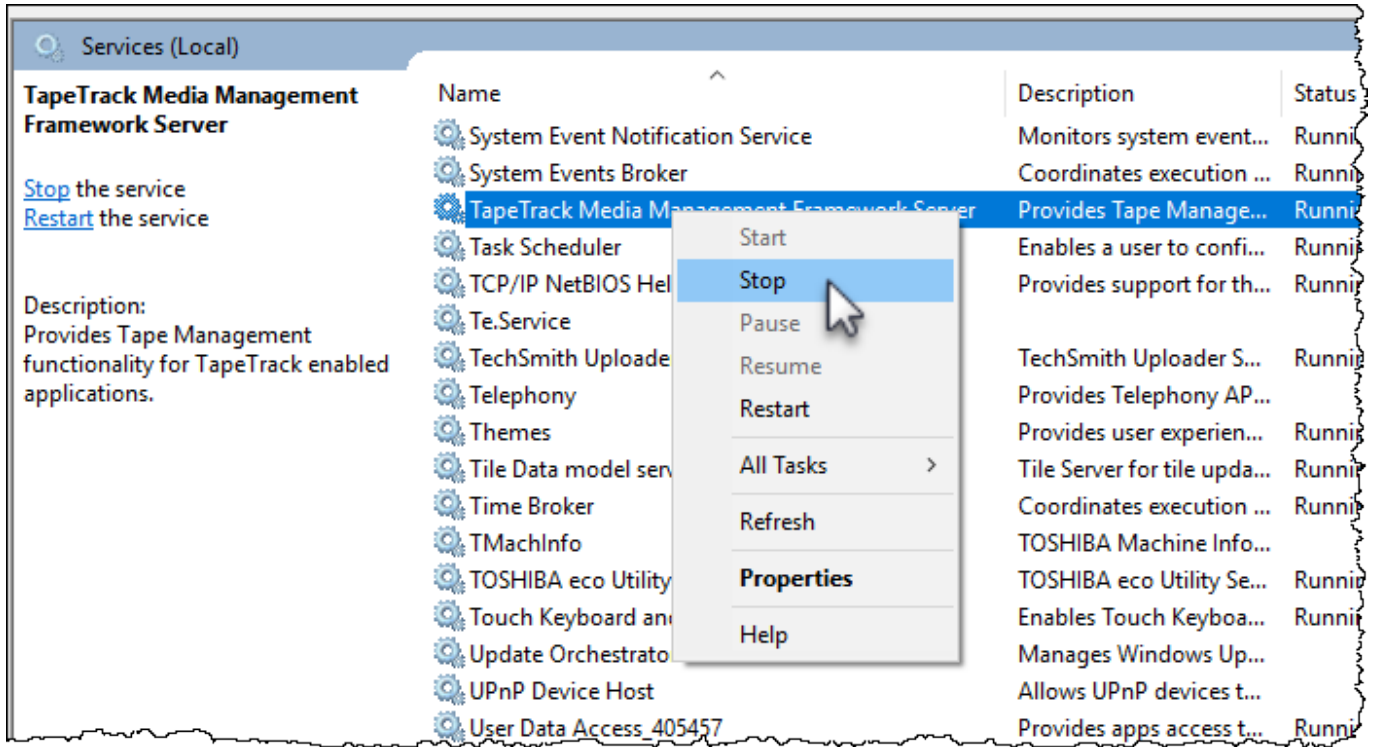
Services (Local)

TapeTrack Media Management Framework Server

Stop the service
Restart the service

Description:
Provides Tape Management functionality for TapeTrack enabled applications.

| Name | Description | Status |
|---|---|---|
| System Event Notification Service | Monitors system event... | Runni |
| System Events Broker | Coordinates execution ... | Runni |
| TapeTrack Media Ma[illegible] | Provides Tape Manage... | Runni |
| Task Scheduler | Enables a user to confi... | Runni |
| TCP/IP NetBIOS Hel | Provides support for th... | Runni |
| Te.Service | | |
| TechSmith Uploade | TechSmith Uploader S... | Runni |
| Telephony | Provides Telephony AP... | |
| Themes | Provides user experien... | Runni |
| Tile Data model serv | Tile Server for tile upda... | Runni |
| Time Broker | Coordinates execution ... | Runni |
| TMachInfo | TOSHIBA Machine Info... | |
| TOSHIBA eco Utility | TOSHIBA eco Utility Se... | Runni |
| Touch Keyboard and | Enables Touch Keyboa... | Runni |
| Update Orchestrato | Manages Windows Up... | |
| UPnP Device Host | Allows UPnP devices t... | |
| User Data Access_405457 | Provides apps access t... | Runni |

Start
Stop
Pause
Resume
Restart
All Tasks
Refresh
Properties
Help